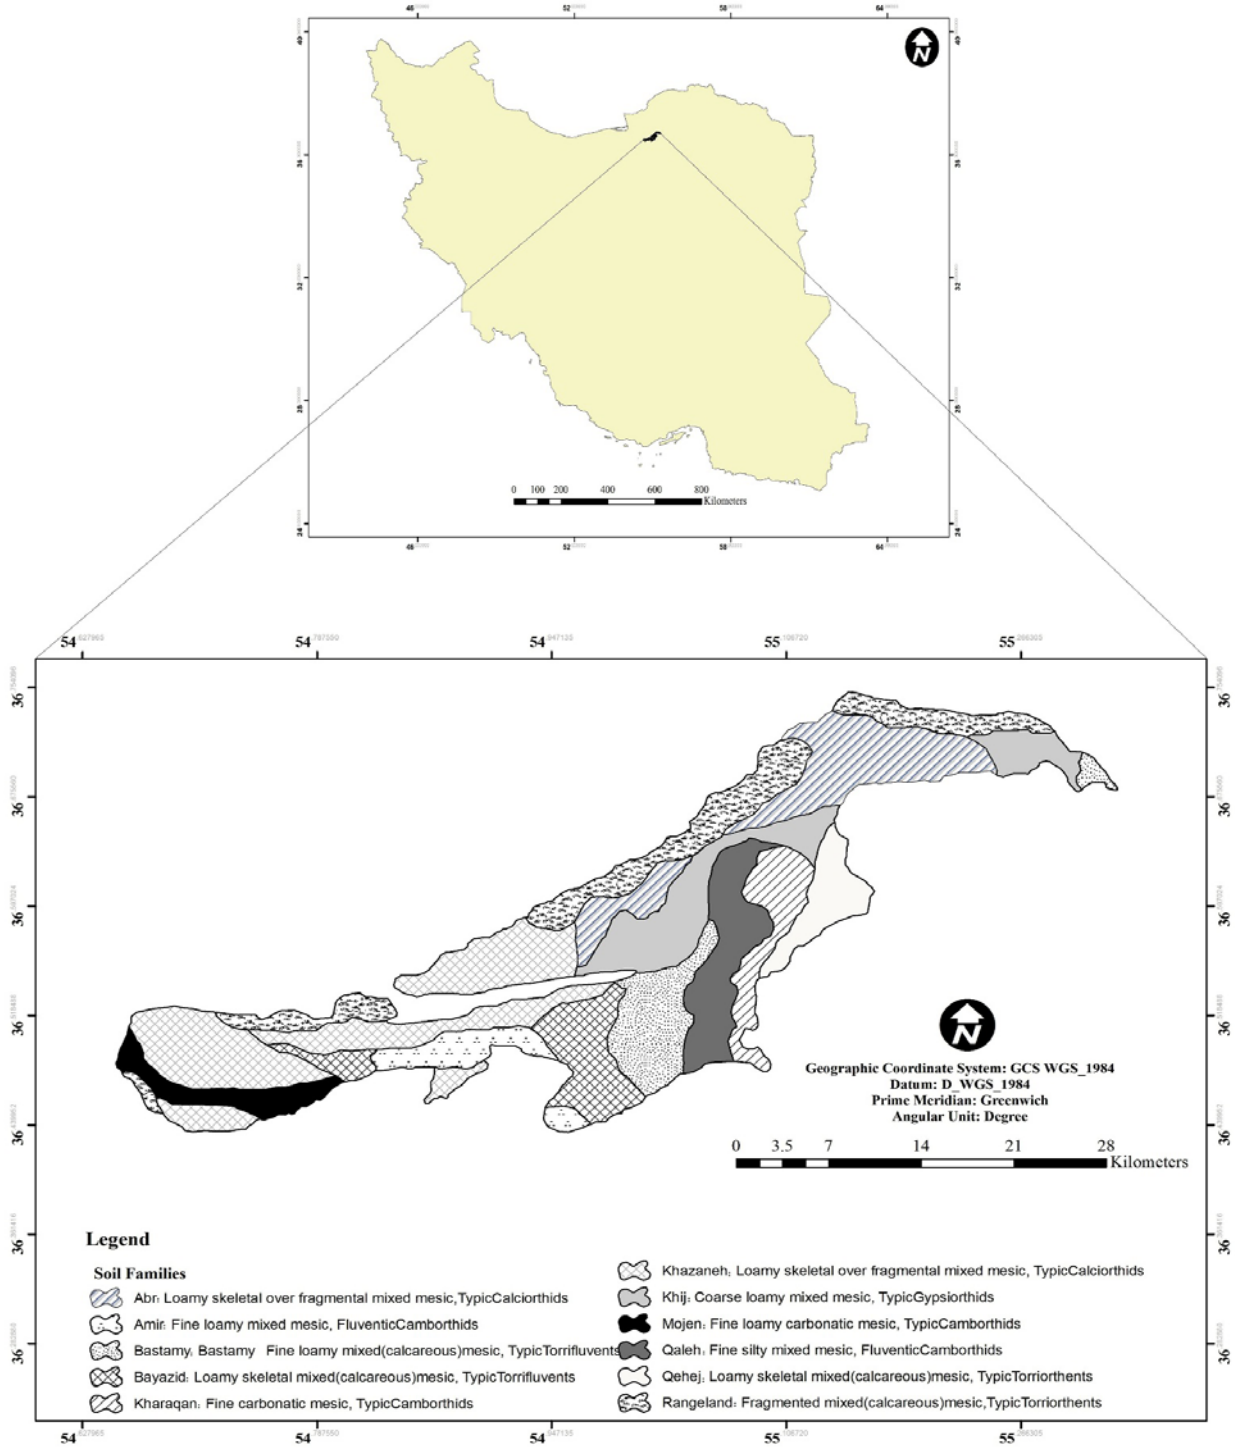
46 52 58 64

40

36

32

28

24

N

0 100 200 400 600 800
Kilometers

46 52 58 64

54 54 54 55 55

36 36 36 36 36 36 36

N

Geographic Coordinate System: GCS WGS_1984
Datum: D_WGS_1984
Prime Meridian: Greenwich
Angular Unit: Degree

0 3.5 7 14 21 28
Kilometers

Legend

Soil Families

Abr: Loamy skeletal over fragmental mixed mesic, TypicCalciorthids
Amir: Fine loamy mixed mesic, FluventicCamborthids
Bastamy, Bastamy Fine loamy mixed(calcareous)mesic, TypicTorrifluvents
Bayazid: Loamy skeletal mixed(calcareous)mesic, TypicTorrifluvents
Kharaqan: Fine carbonatic mesic, TypicCamborthids

Khazaneh: Loamy skeletal over fragmental mixed mesic, TypicCalciorthids
Khij: Coarse loamy mixed mesic, TypicGypsiorthids
Mojen: Fine loamy carbonatic mesic, TypicCamborthids
Qaleh: Fine silty mixed mesic, FluventicCamborthids
Qehej: Loamy skeletal mixed(calcareous)mesic, TypicTorriorthents
Rangeland: Fragmented mixed(calcareous)mesic, TypicTorriorthents

54 54 54 55 55